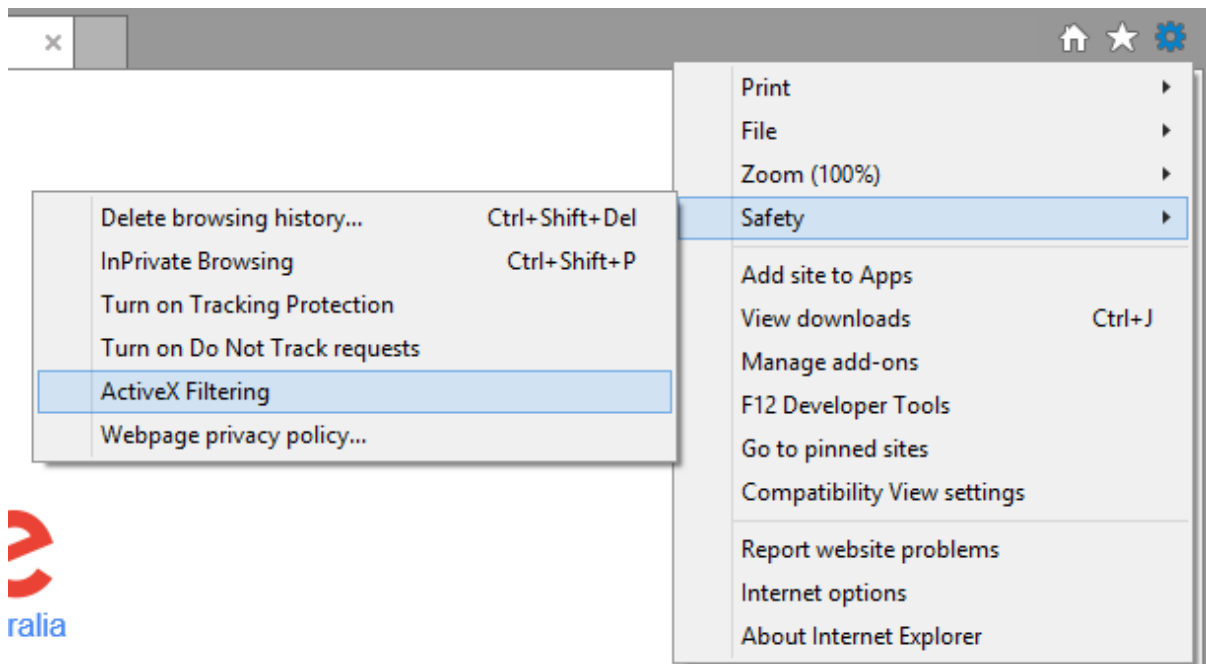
×

Print
File
Zoom (100%)
Safety

Delete browsing history... Ctrl+Shift+Del
InPrivate Browsing Ctrl+Shift+P
Turn on Tracking Protection
Turn on Do Not Track requests
ActiveX Filtering
Webpage privacy policy...

Add site to Apps
View downloads Ctrl+J
Manage add-ons
F12 Developer Tools
Go to pinned sites
Compatibility View settings

Report website problems
Internet options
About Internet Explorer

e
ralia